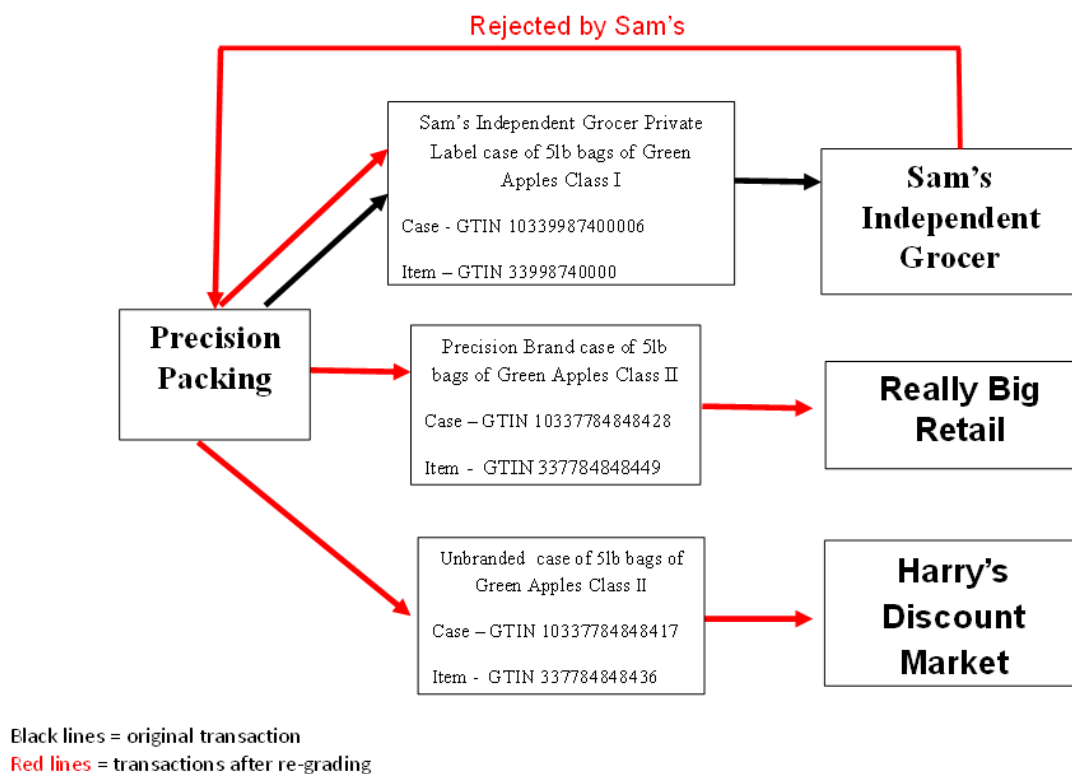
Rejected by Sam's

Sam's Independent Grocer Private Label case of 5lb bags of Green Apples Class I

Case - GTIN 10339987400006

Item – GTIN 33998740000

Sam's Independent Grocer

Precision Packing

Precision Brand case of 5lb bags of Green Apples Class II

Case – GTIN 10337784848428

Item - GTIN 337784848449

Really Big Retail

Unbranded case of 5lb bags of Green Apples Class II

Case – GTIN 10337784848417

Item - GTIN 337784848436

Harry's Discount Market

Black lines = original transaction
Red lines = transactions after re-grading